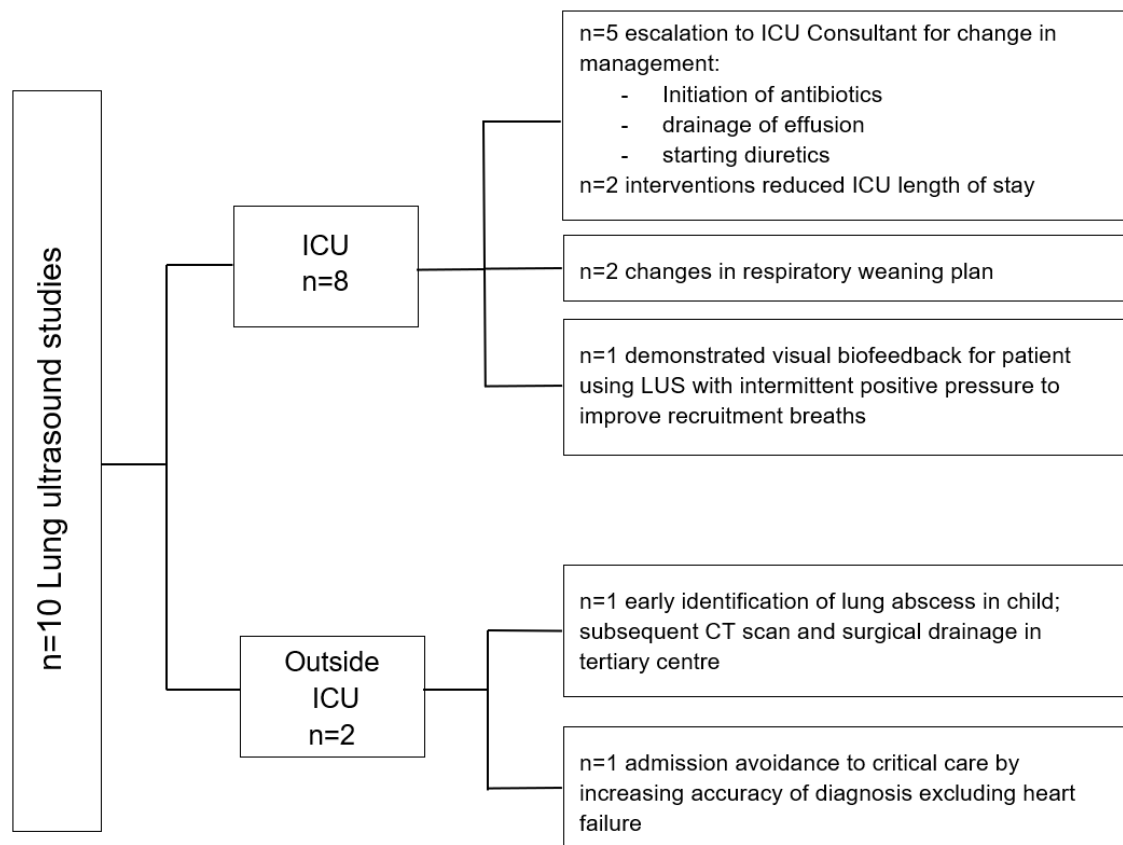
n=10 Lung ultrasound studies

ICU
n=8

n=5 escalation to ICU Consultant for change in management:
- Initiation of antibiotics
- drainage of effusion
- starting diuretics
n=2 interventions reduced ICU length of stay

n=2 changes in respiratory weaning plan

n=1 demonstrated visual biofeedback for patient using LUS with intermittent positive pressure to improve recruitment breaths

Outside ICU
n=2

n=1 early identification of lung abscess in child; subsequent CT scan and surgical drainage in tertiary centre

n=1 admission avoidance to critical care by increasing accuracy of diagnosis excluding heart failure